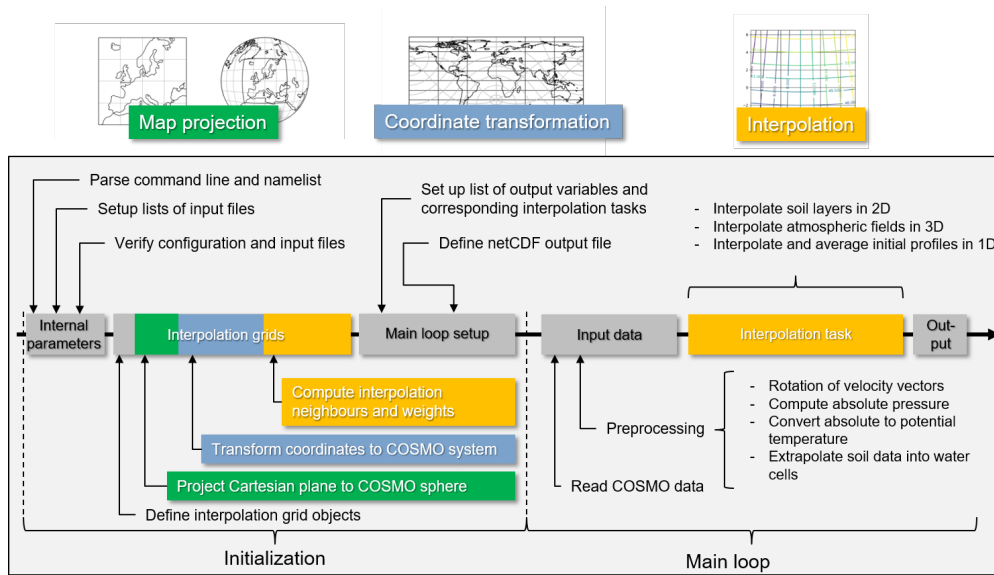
Map projection

Coordinate transformation

Interpolation

Parse command line and namelist

Setup lists of input files

Verify configuration and input files

Set up list of output variables and corresponding interpolation tasks

Define netCDF output file

- Interpolate soil layers in 2D
- Interpolate atmospheric fields in 3D
- Interpolate and average initial profiles in 1D

Internal parameters

Interpolation grids

Main loop setup

Input data

Interpolation task

Out-put

Compute interpolation neighbours and weights

Transform coordinates to COSMO system

Project Cartesian plane to COSMO sphere

Define interpolation grid objects

Preprocessing

- Rotation of velocity vectors
- Compute absolute pressure
- Convert absolute to potential temperature
- Extrapolate soil data into water cells

Read COSMO data

Initialization

Main loop